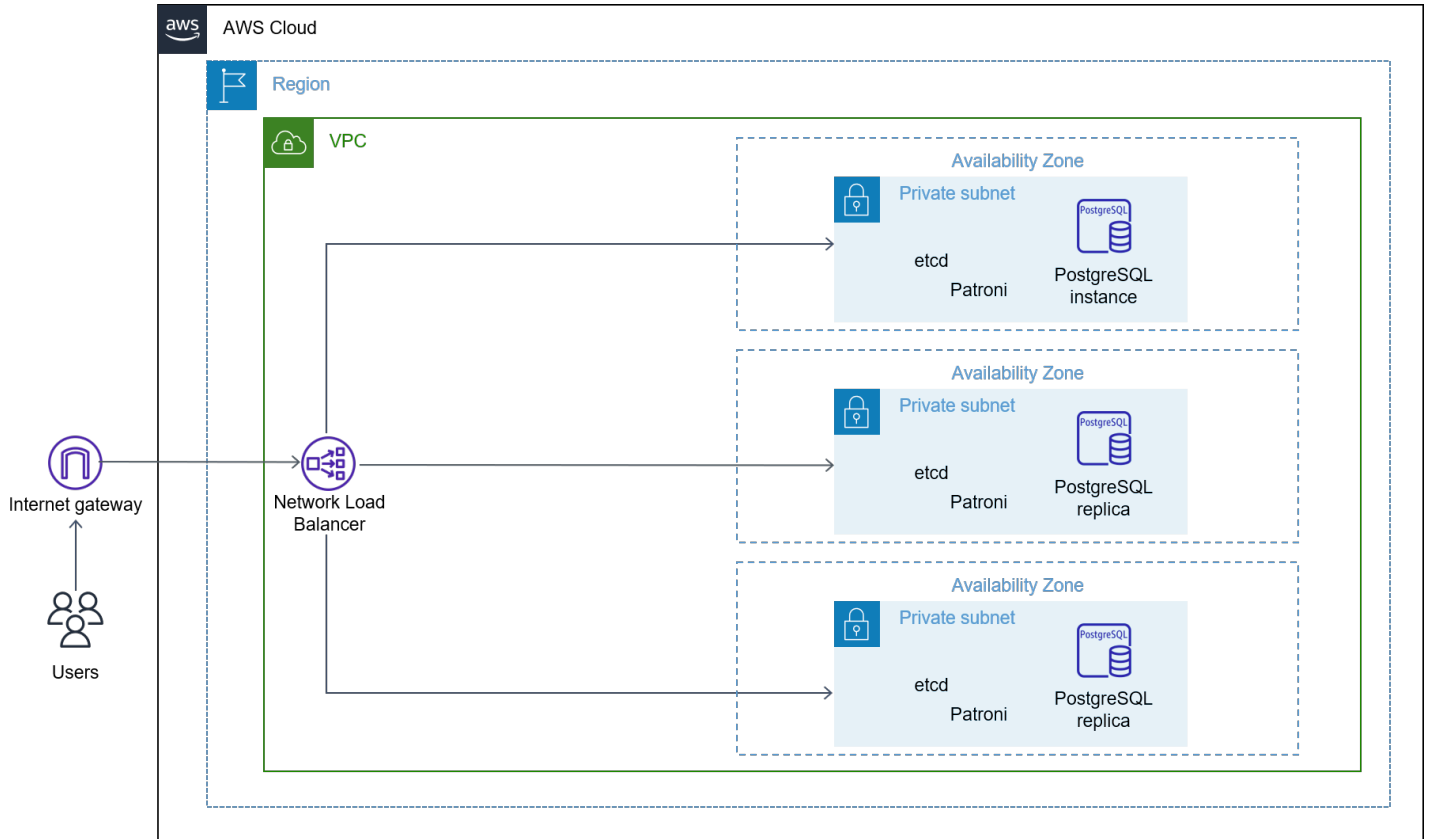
aws

AWS Cloud

Region

VPC

Availability Zone

Private subnet

PostgreSQL

etcd

Patroni

PostgreSQL instance

Availability Zone

Private subnet

PostgreSQL

etcd

Patroni

PostgreSQL replica

Availability Zone

Private subnet

PostgreSQL

etcd

Patroni

PostgreSQL replica

Internet gateway

Network Load Balancer

Users